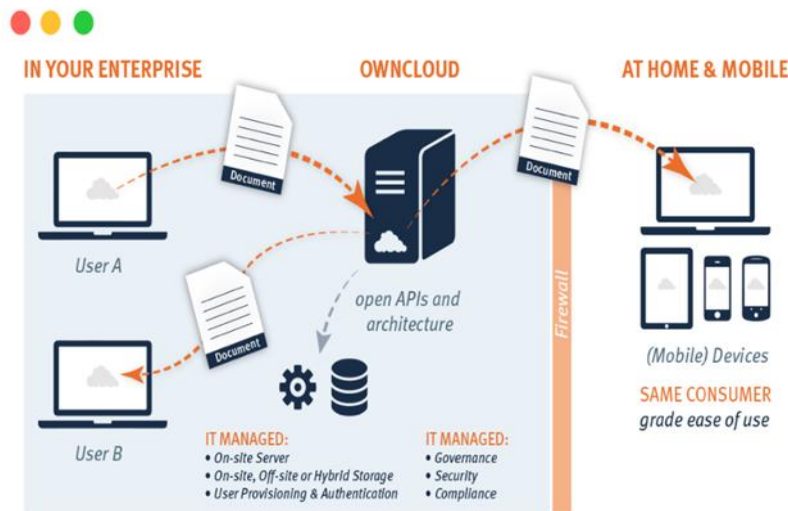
IN YOUR ENTERPRISE

OWNCLOUD

AT HOME & MOBILE

Document

Document

Document

User A

User B

open APIs and architecture

Firewall

(Mobile) Devices

SAME CONSUMER
grade ease of use

IT MANAGED:
• On-site Server
• On-site, Off-site or Hybrid Storage
• User Provisioning & Authentication

IT MANAGED:
• Governance
• Security
• Compliance